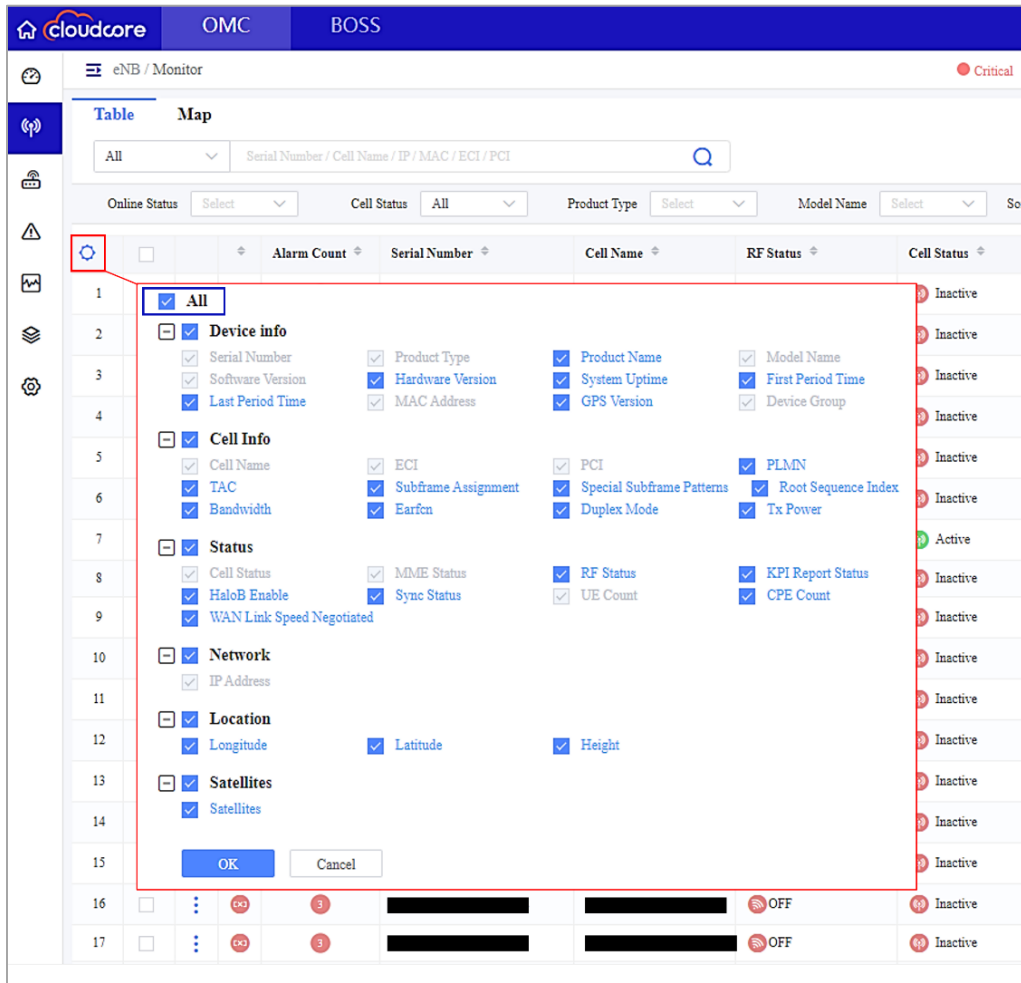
cloudcore OMC BOSS

eNB / Monitor

Critical

Table Map

All

Serial Number / Cell Name / IP / MAC / ECI / PCI

Online Status Select Cell Status All Product Type Select Model Name Select So

| | | | Alarm Count | Serial Number | Cell Name | RF Status | Cell Status |
|---|---|---|---|---|---|---|---|
| 1 | | | | | | | Inactive |
| 2 | | | | | | | Inactive |
| 3 | | | | | | | Inactive |
| 4 | | | | | | | Inactive |
| 5 | | | | | | | Inactive |
| 6 | | | | | | | Inactive |
| 7 | | | | | | | Active |
| 8 | | | | | | | Inactive |
| 9 | | | | | | | Inactive |
| 10 | | | | | | | Inactive |
| 11 | | | | | | | Inactive |
| 12 | | | | | | | Inactive |
| 13 | | | | | | | Inactive |
| 14 | | | | | | | Inactive |
| 15 | | | | | | | Inactive |
| 16 | | | | 3 | | | OFF | Inactive |
| 17 | | | | 3 | | | OFF | Inactive |

All

Device info
Serial Number Product Type Product Name Model Name
Software Version Hardware Version System Uptime First Period Time
Last Period Time MAC Address GPS Version Device Group

Cell Info
Cell Name ECI PCI PLMN
TAC Subframe Assignment Special Subframe Patterns Root Sequence Index
Bandwidth Earfcn Duplex Mode Tx Power

Status
Cell Status MME Status RF Status KPI Report Status
HaloB Enable Sync Status UE Count CPE Count
WAN Link Speed Negotiated

Network
IP Address

Location
Longitude Latitude Height

Satellites
Satellites

OK Cancel